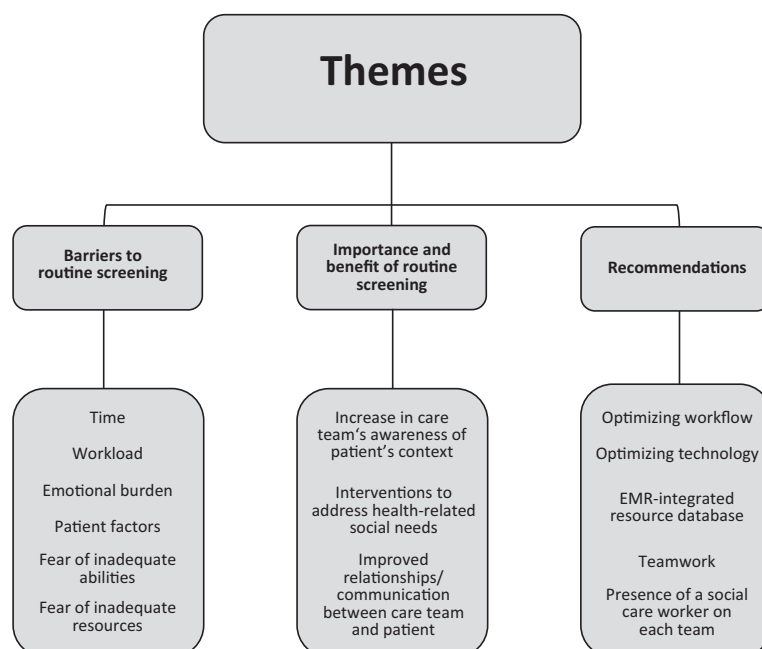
Themes

Barriers to routine screening

Time

Workload

Emotional burden

Patient factors

Fear of inadequate abilities

Fear of inadequate resources

Importance and benefit of routine screening

Increase in care team's awareness of patient's context

Interventions to address health-related social needs

Improved relationships/ communication between care team and patient

Recommendations

Optimizing workflow

Optimizing technology

EMR-integrated resource database

Teamwork

Presence of a social care worker on each team